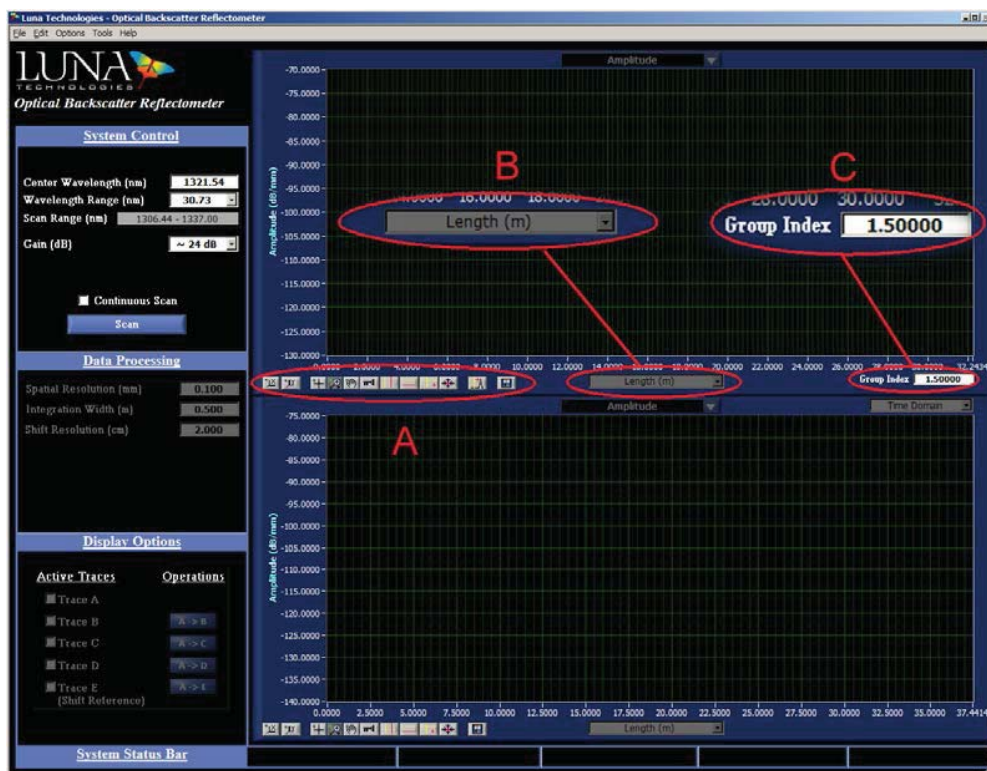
Luna Technologies - Optical Backscatter Reflectometer
File Edit Options Tools Help

LUNA
TECHNOLOGIES
Optical Backscatter Reflectometer

System Control

Center Wavelength (nm) 1321.54
Wavelength Range (nm) 30.73
Scan Range (nm) 1306.44 - 1337.00
Gain (dB) ~ 24 dB

Continuous Scan
Scan

Data Processing

Spatial Resolution (mm) 0.100
Integration Width (m) 0.500
Shift Resolution (cm) 2.000

Display Options

Active Traces
Operations
Trace A
Trace B A > B
Trace C A > C
Trace D A > D
Trace E (Shift Reference) A > E

System Status Bar

Amplitude
-70.0000
-75.0000
-80.0000
-85.0000
-90.0000
-95.0000
-100.0000
-105.0000
-110.0000
-115.0000
-120.0000
-125.0000
-130.0000
Amplitude (dB/mm)
0.0000 2.0000 4.0000 6.0000 8.0000 10.0000 12.0000 14.0000 16.0000 18.0000 20.0000 22.0000 24.0000 26.0000 28.0000 30.0000 32.2434

B
14.0000 16.0000 18.0000
Length (m)

C
28.0000 30.0000 32
Group Index 1.50000

Length (m)
Group Index 1.50000

Amplitude
Time Domain
A
-75.0000
-80.0000
-85.0000
-90.0000
-95.0000
-100.0000
-105.0000
-110.0000
-115.0000
-120.0000
-125.0000
-130.0000
-135.0000
-140.0000
Amplitude (dB/mm)
0.0000 2.5000 5.0000 7.5000 10.0000 12.5000 15.0000 17.5000 20.0000 22.5000 25.0000 27.5000 30.0000 32.5000 35.0000 37.4414
Length (m)